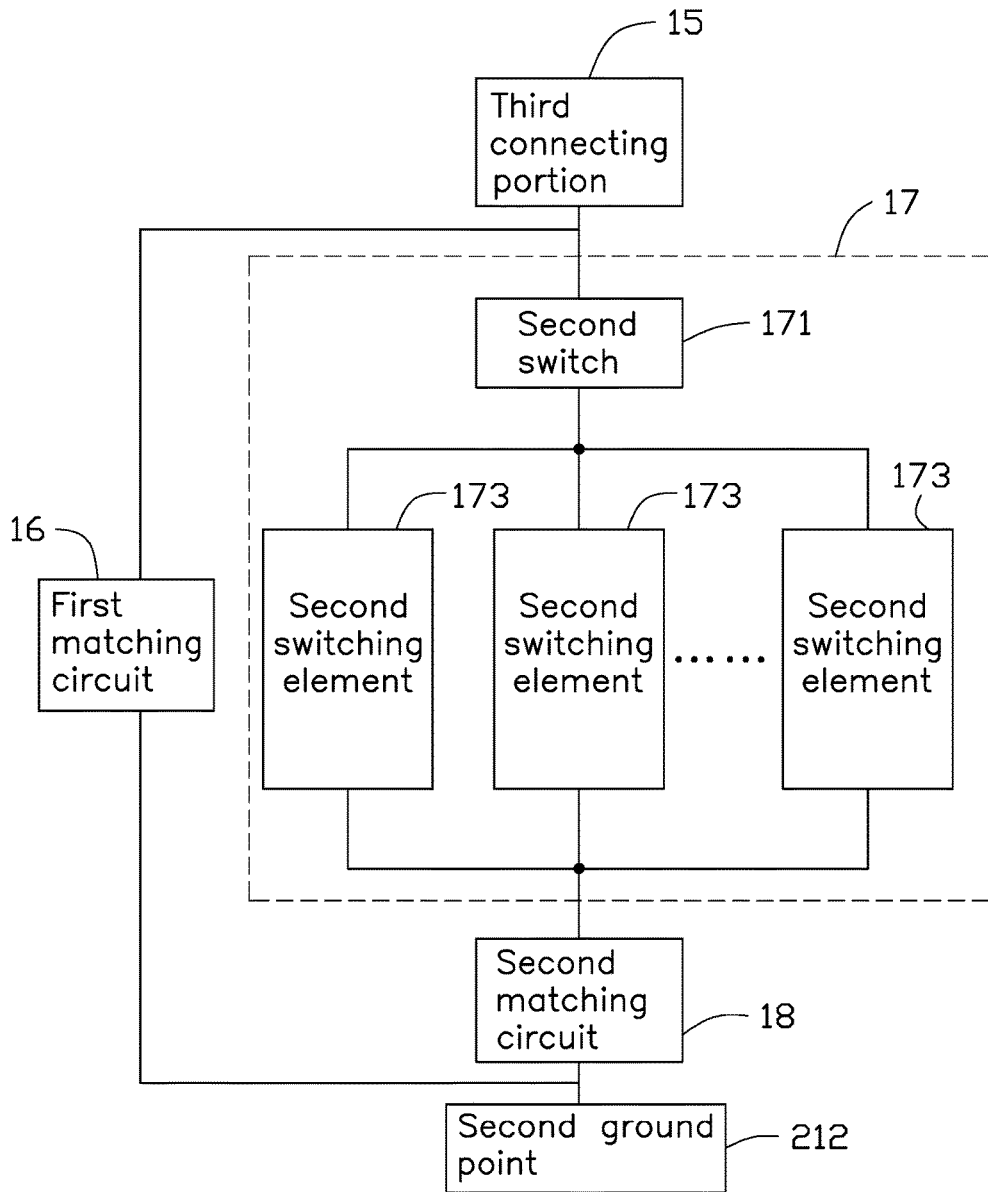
15

Third connecting portion

17

Second switch

171

173

173

173

16

First matching circuit

Second switching element

Second switching element

Second switching element

Second matching circuit

18

Second ground point

212